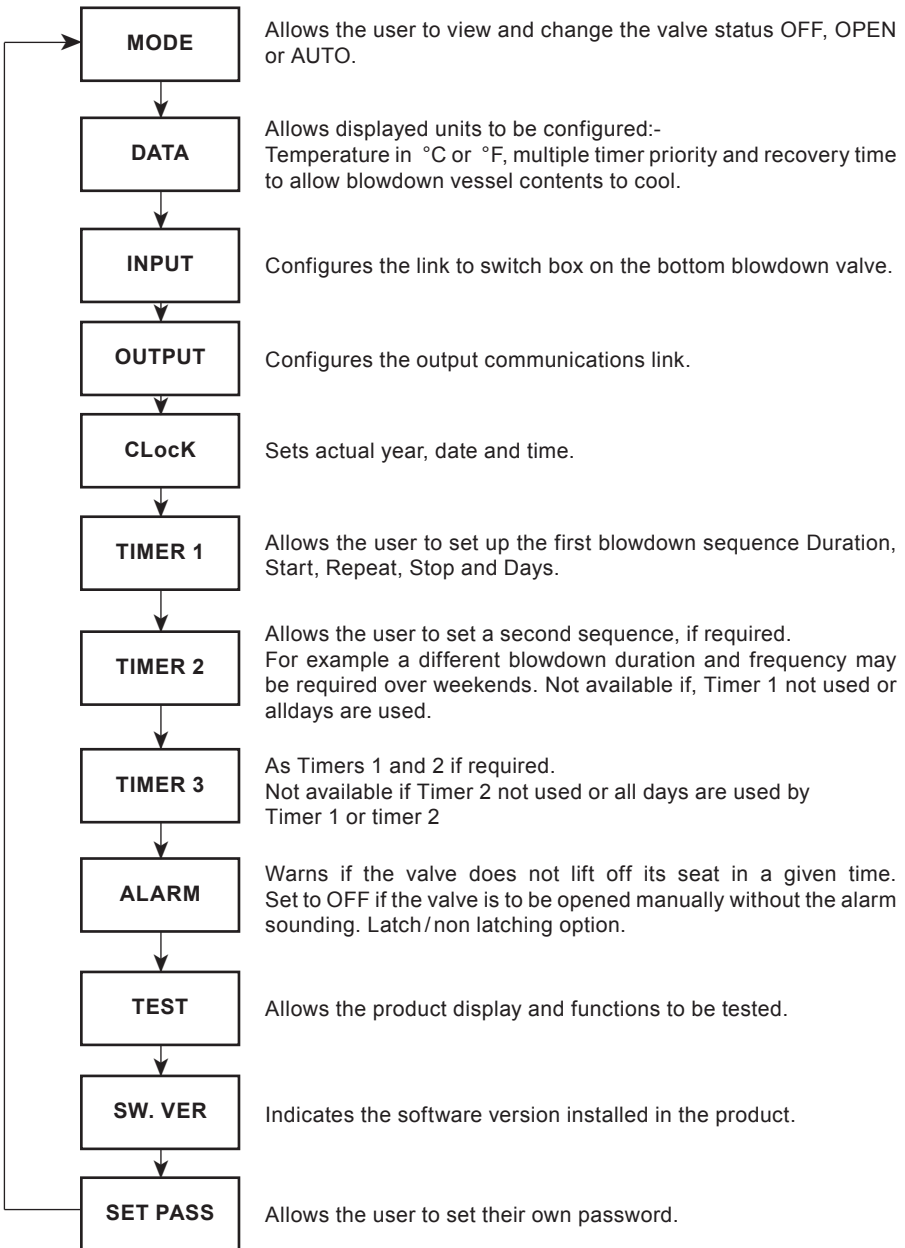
MODE

Allows the user to view and change the valve status OFF, OPEN or AUTO.

DATA

Allows displayed units to be configured:-
Temperature in °C or °F, multiple timer priority and recovery time to allow blowdown vessel contents to cool.

INPUT

Configures the link to switch box on the bottom blowdown valve.

OUTPUT

Configures the output communications link.

CLocK

Sets actual year, date and time.

TIMER 1

Allows the user to set up the first blowdown sequence Duration, Start, Repeat, Stop and Days.

TIMER 2

Allows the user to set a second sequence, if required.
For example a different blowdown duration and frequency may be required over weekends. Not available if, Timer 1 not used or alldays are used.

TIMER 3

As Timers 1 and 2 if required.
Not available if Timer 2 not used or all days are used by Timer 1 or timer 2

ALARM

Warns if the valve does not lift off its seat in a given time. Set to OFF if the valve is to be opened manually without the alarm sounding. Latch / non latching option.

TEST

Allows the product display and functions to be tested.

SW. VER

Indicates the software version installed in the product.

SET PASS

Allows the user to set their own password.